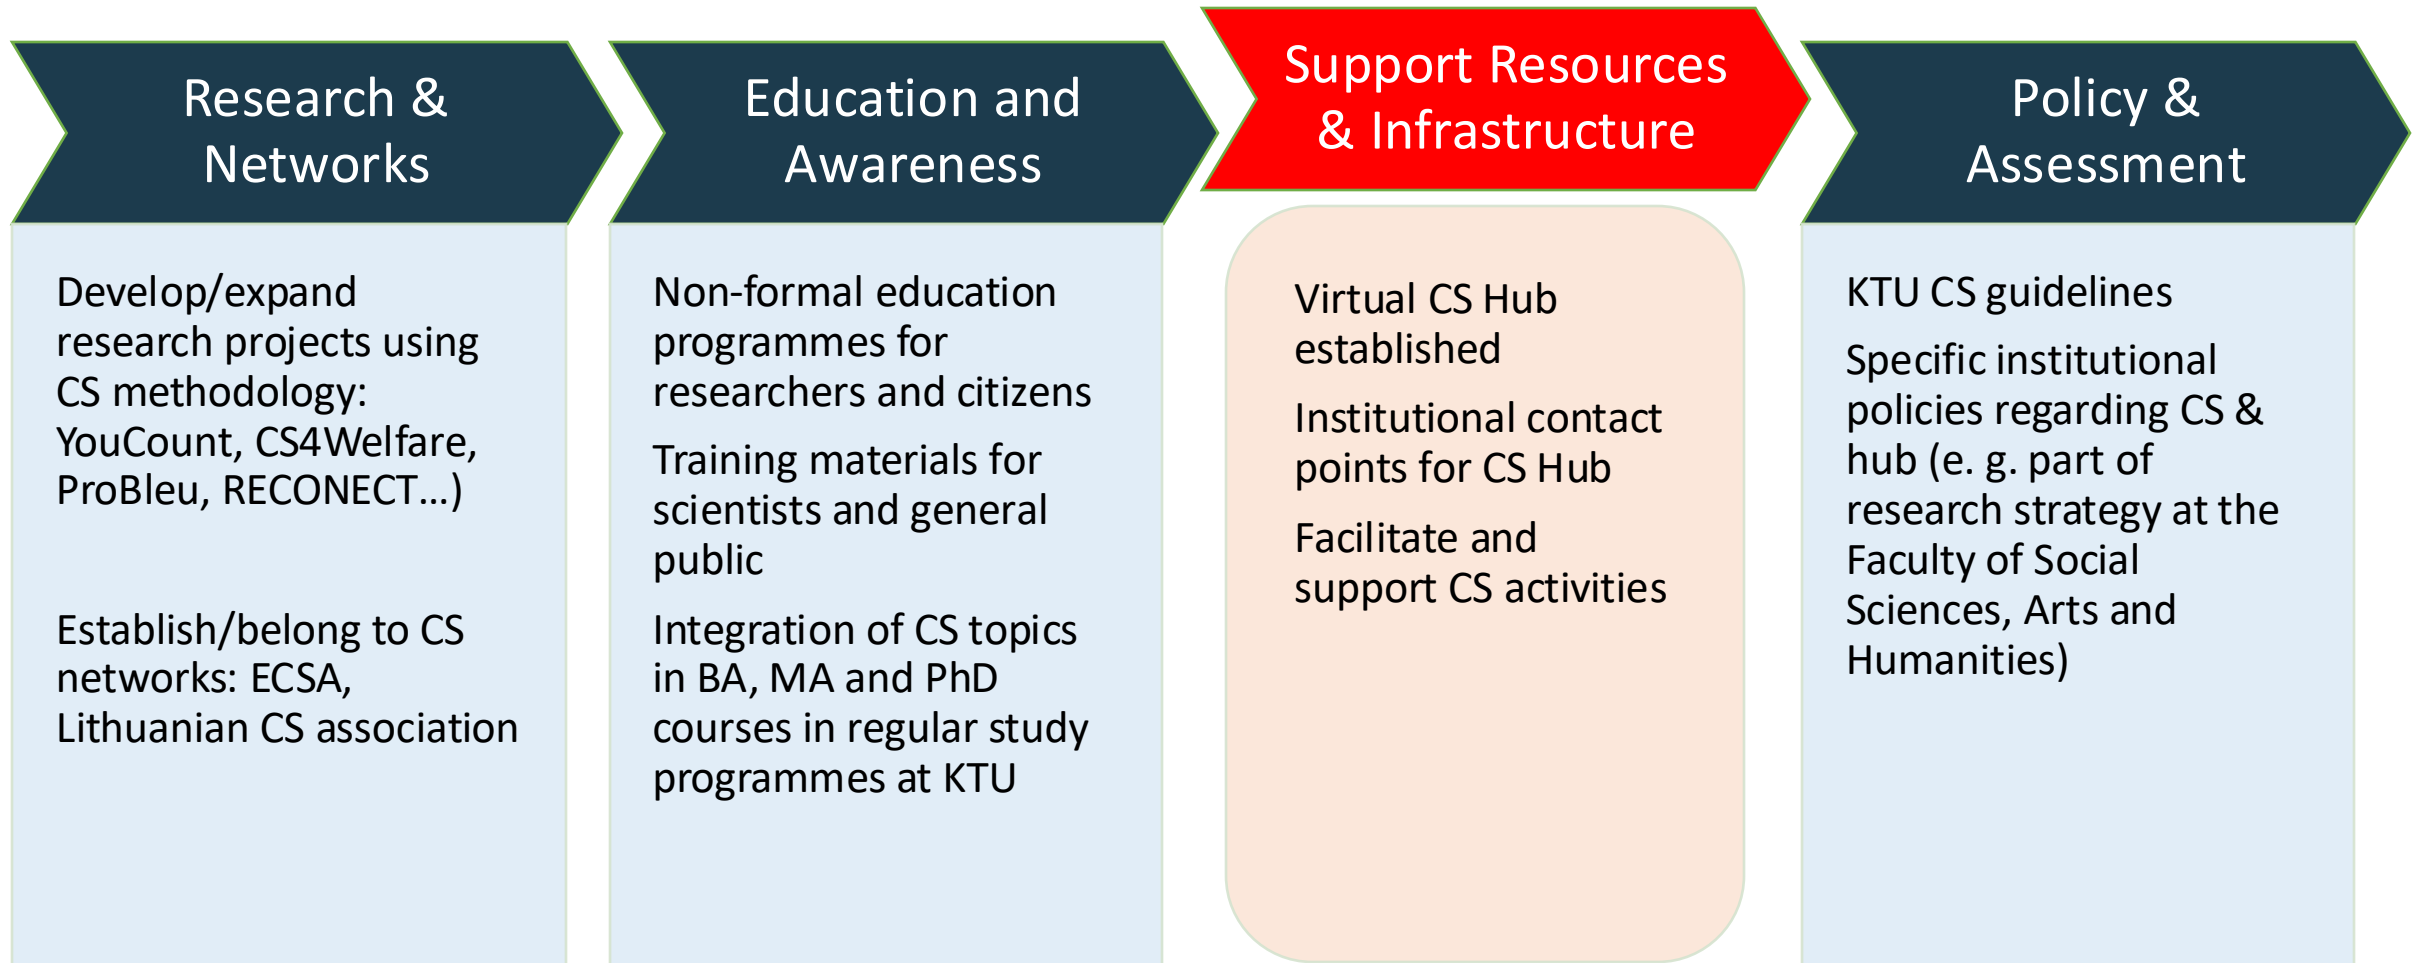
Research & Networks

Develop/expand research projects using CS methodology: YouCount, CS4Welfare, ProBleu, RECONECT…)

Establish/belong to CS networks: ECSA, Lithuanian CS association

Education and Awareness

Non-formal education programmes for researchers and citizens

Training materials for scientists and general public

Integration of CS topics in BA, MA and PhD courses in regular study programmes at KTU

Support Resources & Infrastructure

Virtual CS Hub established

Institutional contact points for CS Hub

Facilitate and support CS activities

Policy & Assessment

KTU CS guidelines

Specific institutional policies regarding CS & hub (e. g. part of research strategy at the Faculty of Social Sciences, Arts and Humanities)